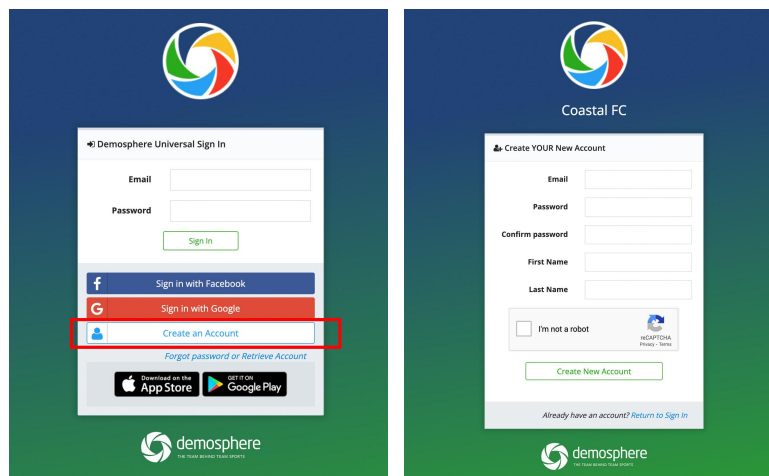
Demosphere Universal Sign In

Email

Password

Sign In

Sign in with Facebook

Sign in with Google

Create an Account

Forgot password or Retrieve Account

Download on the App Store

GET IT ON Google Play

demosphere
THE TEAM BEHIND TEAM SPORTS

Coastal FC

Create YOUR New Account

Email

Password

Confirm password

First Name

Last Name

I'm not a robot

reCAPTCHA
Privacy - Terms

Create New Account

Already have an account? Return to Sign In

demosphere
THE TEAM BEHIND TEAM SPORTS